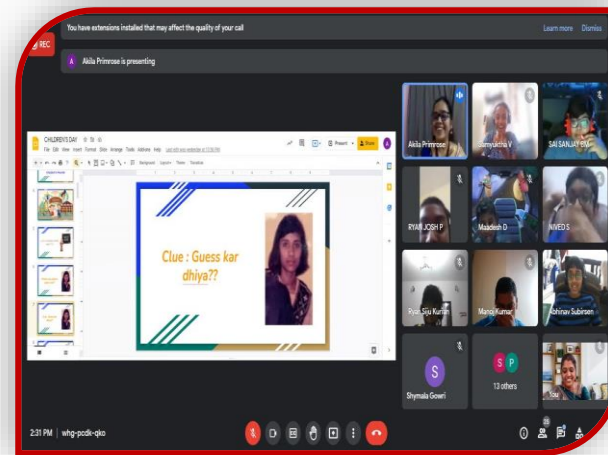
REC

You have extensions installed that may affect the quality of your call

Learn more Dismiss

A Akila Primrose is presenting

CHILDREN'S DAY

File Edit View Insert Format Slide Arrange Tools Add-ons Help Last edit was yesterday at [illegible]

Present Share

Background Layout Theme Transition

Clue : Guess kar dhiya??

Akila Primrose

Samyuktha V

SAI SANJAY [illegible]

RYAN JOSH P

Maadesh D

NIVED S

Ryan Siju Kurian

Manoj Kumar

Abhinav Subiksen

S

Shymala Gowri

S P

13 others

You

2:31 PM | whg-pcdk-qko